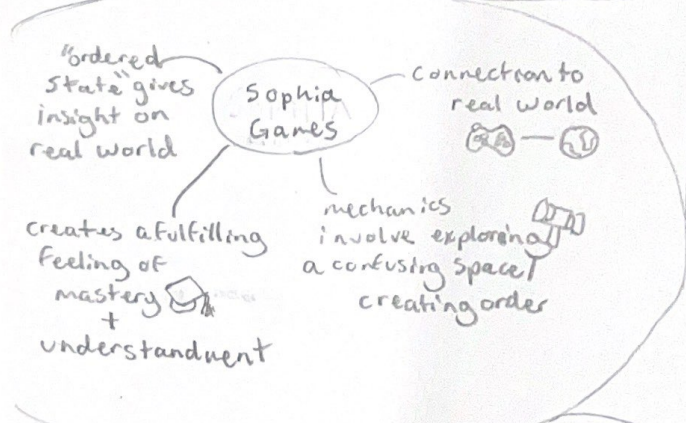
Sophia Games

"ordered state" gives insight on real world

connection to real world

creates a fulfilling feeling of mastery + understandment

mechanics involve exploring a confusing space / creating order